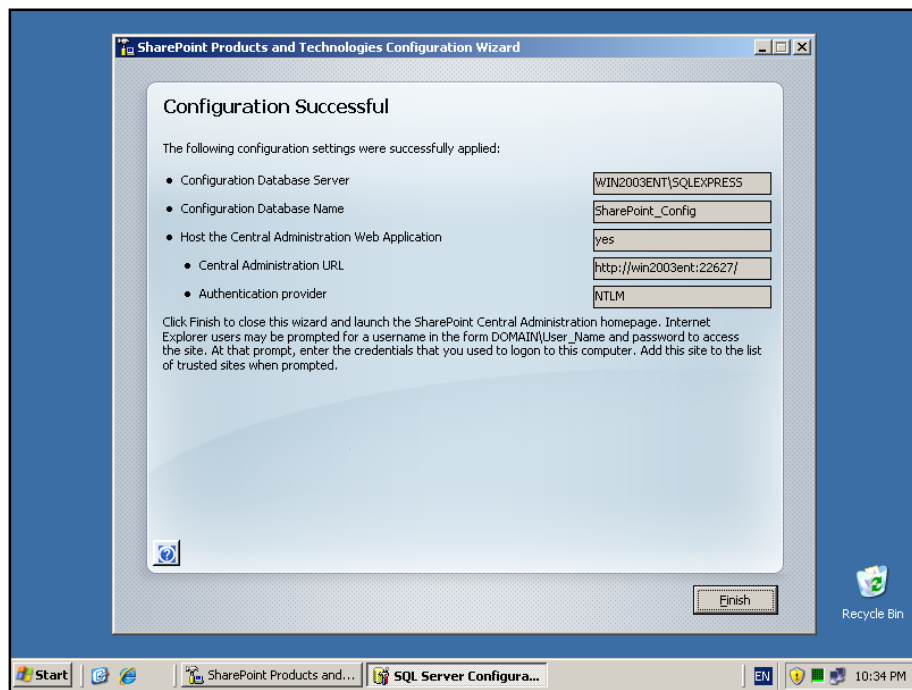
SharePoint Products and Technologies Configuration Wizard

Configuration Successful

The following configuration settings were successfully applied:

- Configuration Database Server | WIN2003ENT\SQLEXPRESS
- Configuration Database Name | SharePoint_Config
- Host the Central Administration Web Application | yes
  - Central Administration URL | http://win2003ent:22627/
  - Authentication provider | NTLM

Click Finish to close this wizard and launch the SharePoint Central Administration homepage. Internet Explorer users may be prompted for a username in the form DOMAIN\User_Name and password to access the site. At that prompt, enter the credentials that you used to logon to this computer. Add this site to the list of trusted sites when prompted.

Finish

Recycle Bin

Start | SharePoint Products and... | SQL Server Configura... | EN | 10:34 PM